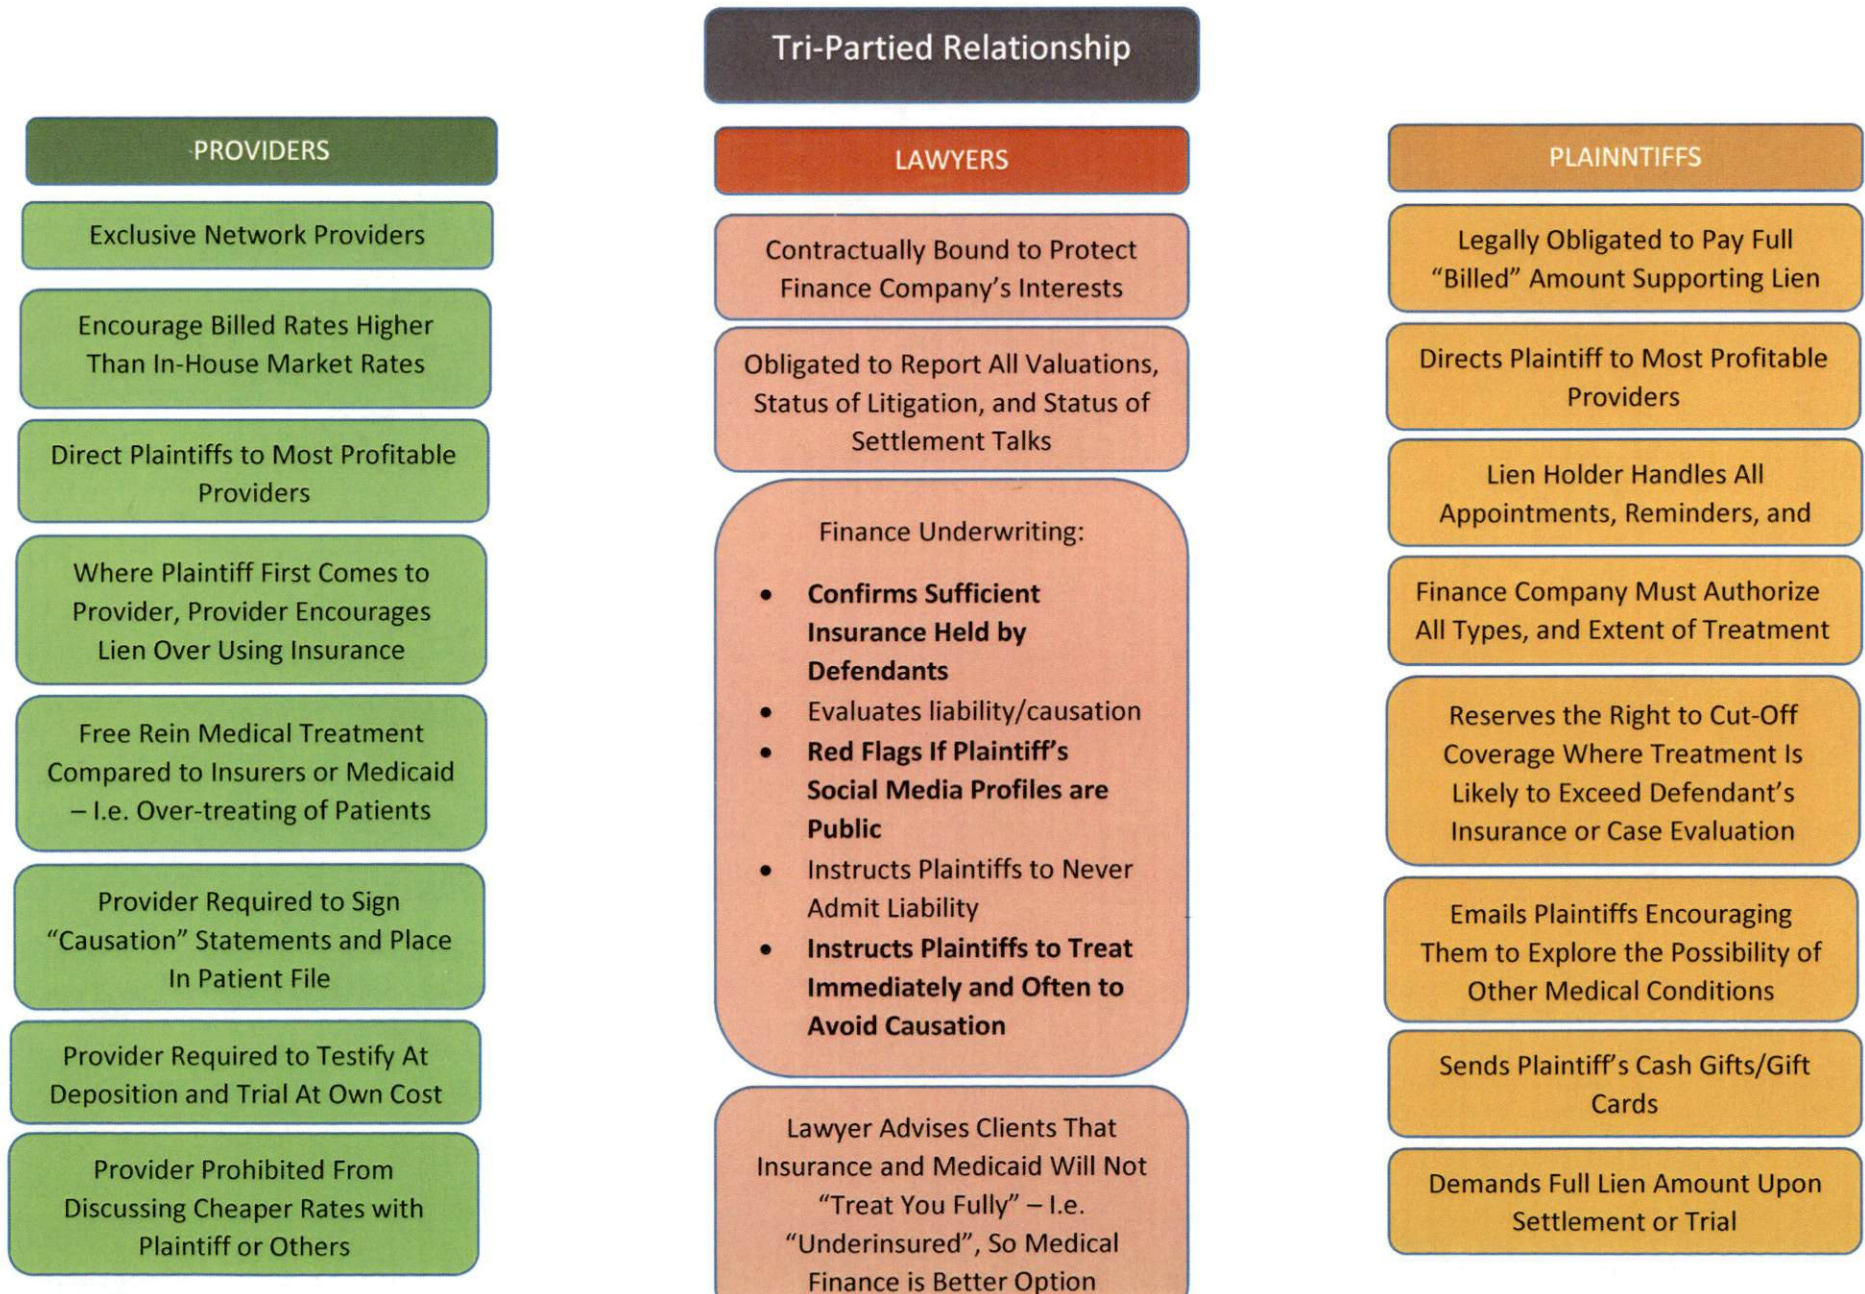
Tri-Partied Relationship

PROVIDERS

Exclusive Network Providers

Encourage Billed Rates Higher Than In-House Market Rates

Direct Plaintiffs to Most Profitable Providers

Where Plaintiff First Comes to Provider, Provider Encourages Lien Over Using Insurance

Free Rein Medical Treatment Compared to Insurers or Medicaid – I.e. Over-treating of Patients

Provider Required to Sign "Causation" Statements and Place In Patient File

Provider Required to Testify At Deposition and Trial At Own Cost

Provider Prohibited From Discussing Cheaper Rates with Plaintiff or Others

LAWYERS

Contractually Bound to Protect Finance Company's Interests

Obligated to Report All Valuations, Status of Litigation, and Status of Settlement Talks

Finance Underwriting:

- **Confirms Sufficient Insurance Held by Defendants**
- Evaluates liability/causation
- **Red Flags If Plaintiff's Social Media Profiles are Public**
- Instructs Plaintiffs to Never Admit Liability
- **Instructs Plaintiffs to Treat Immediately and Often to Avoid Causation**

Lawyer Advises Clients That Insurance and Medicaid Will Not "Treat You Fully" – I.e. "Underinsured", So Medical Finance is Better Option

PLAINNTIFFS

Legally Obligated to Pay Full "Billed" Amount Supporting Lien

Directs Plaintiff to Most Profitable Providers

Lien Holder Handles All Appointments, Reminders, and

Finance Company Must Authorize All Types, and Extent of Treatment

Reserves the Right to Cut-Off Coverage Where Treatment Is Likely to Exceed Defendant's Insurance or Case Evaluation

Emails Plaintiffs Encouraging Them to Explore the Possibility of Other Medical Conditions

Sends Plaintiff's Cash Gifts/Gift Cards

Demands Full Lien Amount Upon Settlement or Trial